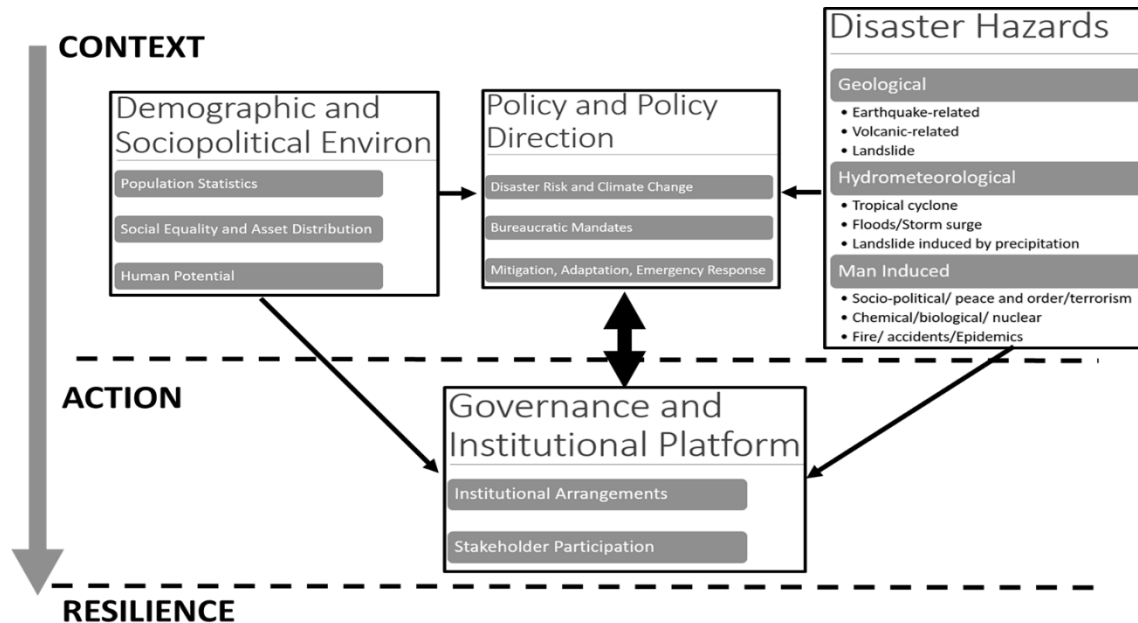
CONTEXT

Demographic and Sociopolitical Environ

Population Statistics

Social Equality and Asset Distribution

Human Potential

Policy and Policy Direction

Disaster Risk and Climate Change

Bureaucratic Mandates

Mitigation, Adaptation, Emergency Response

Disaster Hazards

Geological

- Earthquake-related
- Volcanic-related
- Landslide

Hydrometeorological

- Tropical cyclone
- Floods/Storm surge
- Landslide induced by precipitation

Man Induced

- Socio-political/ peace and order/terrorism
- Chemical/biological/ nuclear
- Fire/ accidents/Epidemics

ACTION

Governance and Institutional Platform

Institutional Arrangements

Stakeholder Participation

RESILIENCE